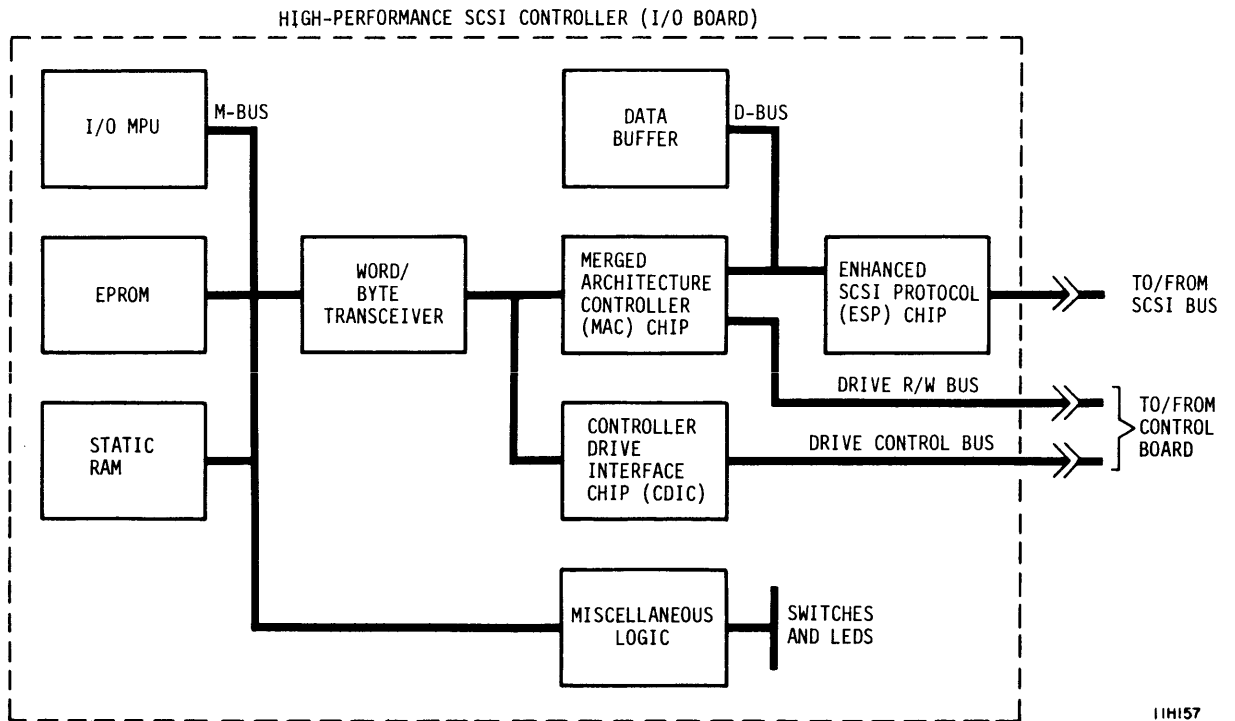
HIGH-PERFORMANCE SCSI CONTROLLER (I/O BOARD)

I/O MPU

M-BUS

DATA BUFFER

D-BUS

EPROM

WORD/ BYTE TRANSCEIVER

MERGED ARCHITECTURE CONTROLLER (MAC) CHIP

ENHANCED SCSI PROTOCOL (ESP) CHIP

TO/FROM SCSI BUS

DRIVE R/W BUS

STATIC RAM

CONTROLLER DRIVE INTERFACE CHIP (CDIC)

DRIVE CONTROL BUS

TO/FROM CONTROL BOARD

MISCELLANEOUS LOGIC

SWITCHES AND LEDS

11H157